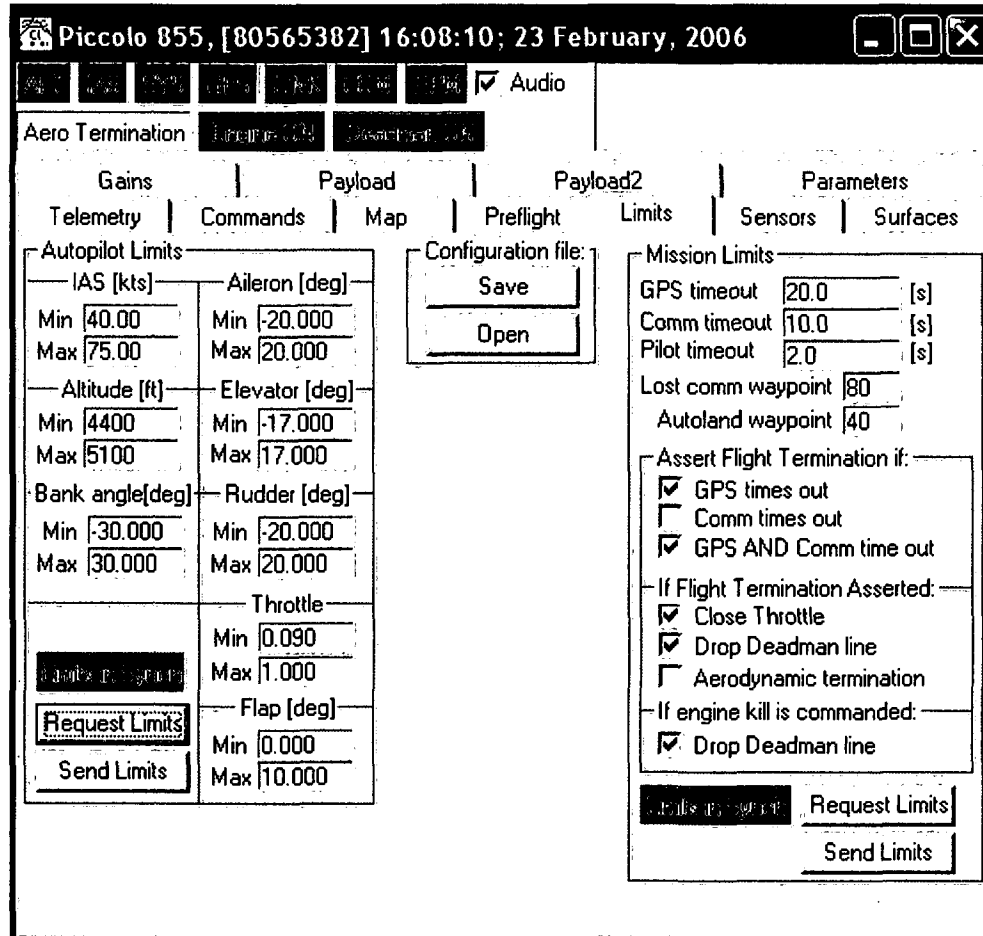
Piccolo 855, [80565382] 16:08:10; 23 February, 2006

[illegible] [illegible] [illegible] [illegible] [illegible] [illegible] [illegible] Audio

Aero Termination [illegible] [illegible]

Gains | Payload | Payload2 | Parameters
Telemetry | Commands | Map | Preflight | Limits | Sensors | Surfaces

Autopilot Limits

IAS [kts]
Min 40.00
Max 75.00

Altitude [ft]
Min 4400
Max 5100

Bank angle[deg]
Min -30.000
Max 30.000

Aileron [deg]
Min -20.000
Max 20.000

Elevator [deg]
Min -17.000
Max 17.000

Rudder [deg]
Min -20.000
Max 20.000

Throttle
Min 0.090
Max 1.000

Flap [deg]
Min 0.000
Max 10.000

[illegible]
Request Limits
Send Limits

Configuration file:
Save
Open

Mission Limits
GPS timeout 20.0 [s]
Comm timeout 10.0 [s]
Pilot timeout 2.0 [s]
Lost comm waypoint 80
Autoland waypoint 40

Assert Flight Termination if:
GPS times out
Comm times out
GPS AND Comm time out

If Flight Termination Asserted:
Close Throttle
Drop Deadman line
Aerodynamic termination

If engine kill is commanded:
Drop Deadman line

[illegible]
Request Limits
Send Limits